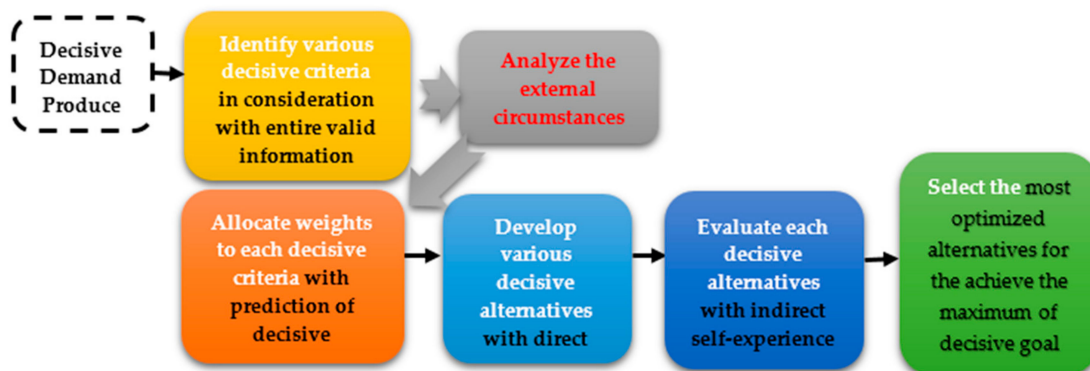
Decisive Demand Produce

Identify various decisive criteria in consideration with entire valid information

Analyze the external circumstances

Allocate weights to each decisive criteria with prediction of decisive

Develop various decisive alternatives with direct

Evaluate each decisive alternatives with indirect self-experience

Select the most optimized alternatives for the achieve the maximum of decisive goal